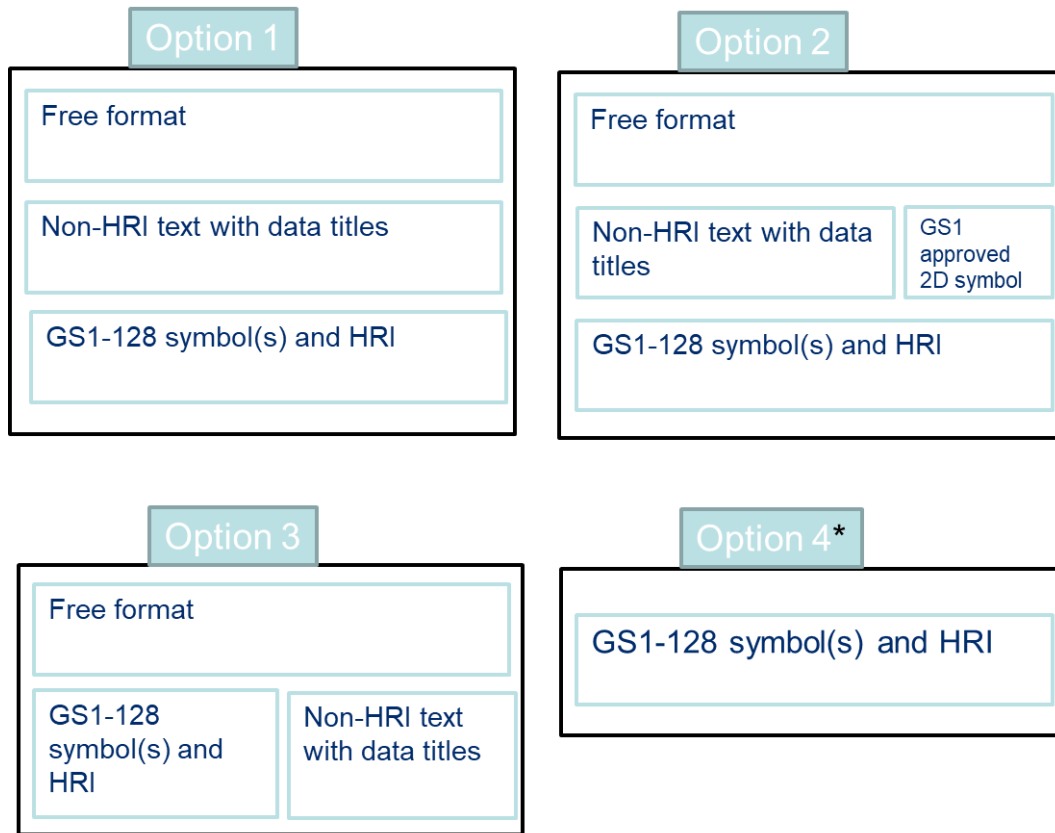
Option 1

Free format

Non-HRI text with data titles

GS1-128 symbol(s) and HRI

Option 2

Free format

Non-HRI text with data titles

GS1 approved 2D symbol

GS1-128 symbol(s) and HRI

Option 3

Free format

GS1-128 symbol(s) and HRI

Non-HRI text with data titles

Option 4*

GS1-128 symbol(s) and HRI